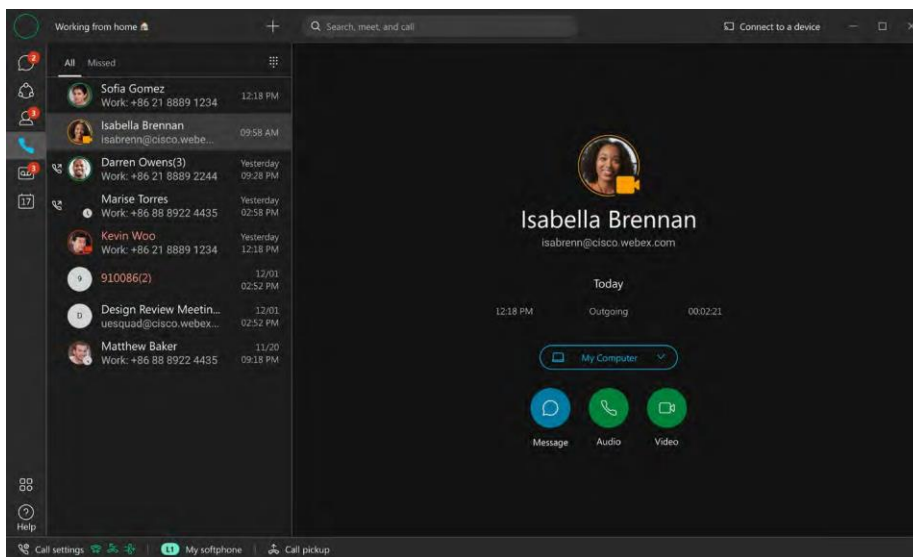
Working from home

Search, meet, and call

Connect to a device

All Missed

Sofia Gomez
Work: +86 21 8889 1234
12:18 PM

Isabella Brennan
isabrenn@cisco.webe...
09:58 AM

Darren Owens(3)
Work: +86 21 8889 2244
Yesterday 09:28 PM

Marise Torres
Work: +86 88 8922 4435
Yesterday 02:58 PM

Kevin Woo
Work: +86 21 8889 1234
Yesterday 12:18 PM

910086(2)
12/01 02:52 PM

Design Review Meetin...
uesquad@cisco.webex...
12/01 02:52 PM

Matthew Baker
Work: +86 88 8922 4435
11/20 09:18 PM

Isabella Brennan
isabrenn@cisco.webex.com

Today

12:18 PM Outgoing 00:02:21

My Computer

Message Audio Video

Help

Call settings L1 My softphone Call pickup